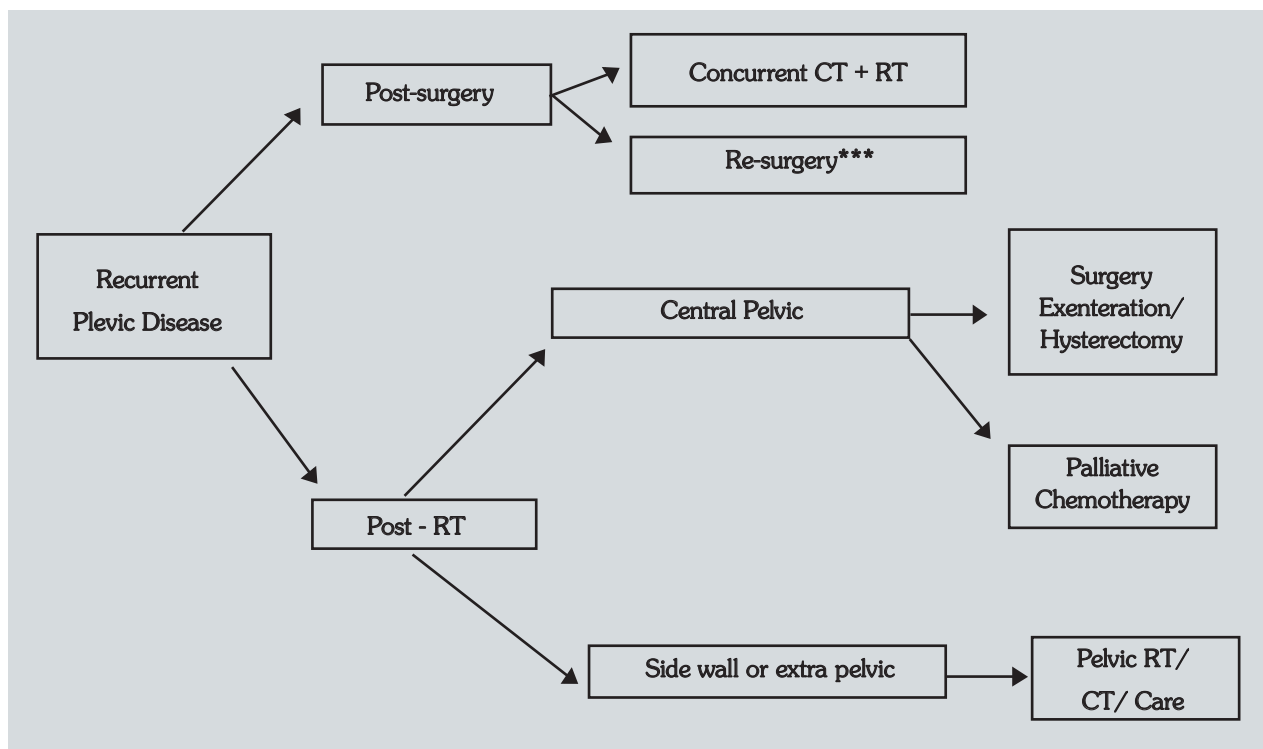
Recurrent Plevic Disease

Post-surgery

Concurrent CT + RT

Re-surgery***

Post - RT

Central Pelvic

Surgery Exenteration/ Hysterectomy

Palliative Chemotherapy

Side wall or extra pelvic

Pelvic RT/ CT/ Care